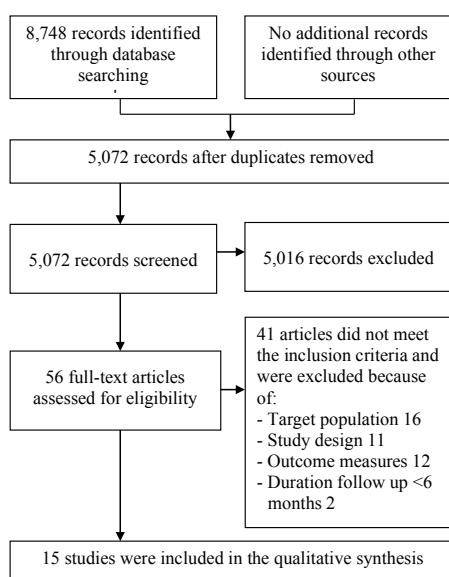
8,748 records identified through database searching

No additional records identified through other sources

5,072 records after duplicates removed

5,072 records screened

5,016 records excluded

56 full-text articles assessed for eligibility

41 articles did not meet the inclusion criteria and were excluded because of:
- Target population 16
- Study design 11
- Outcome measures 12
- Duration follow up <6 months 2

15 studies were included in the qualitative synthesis